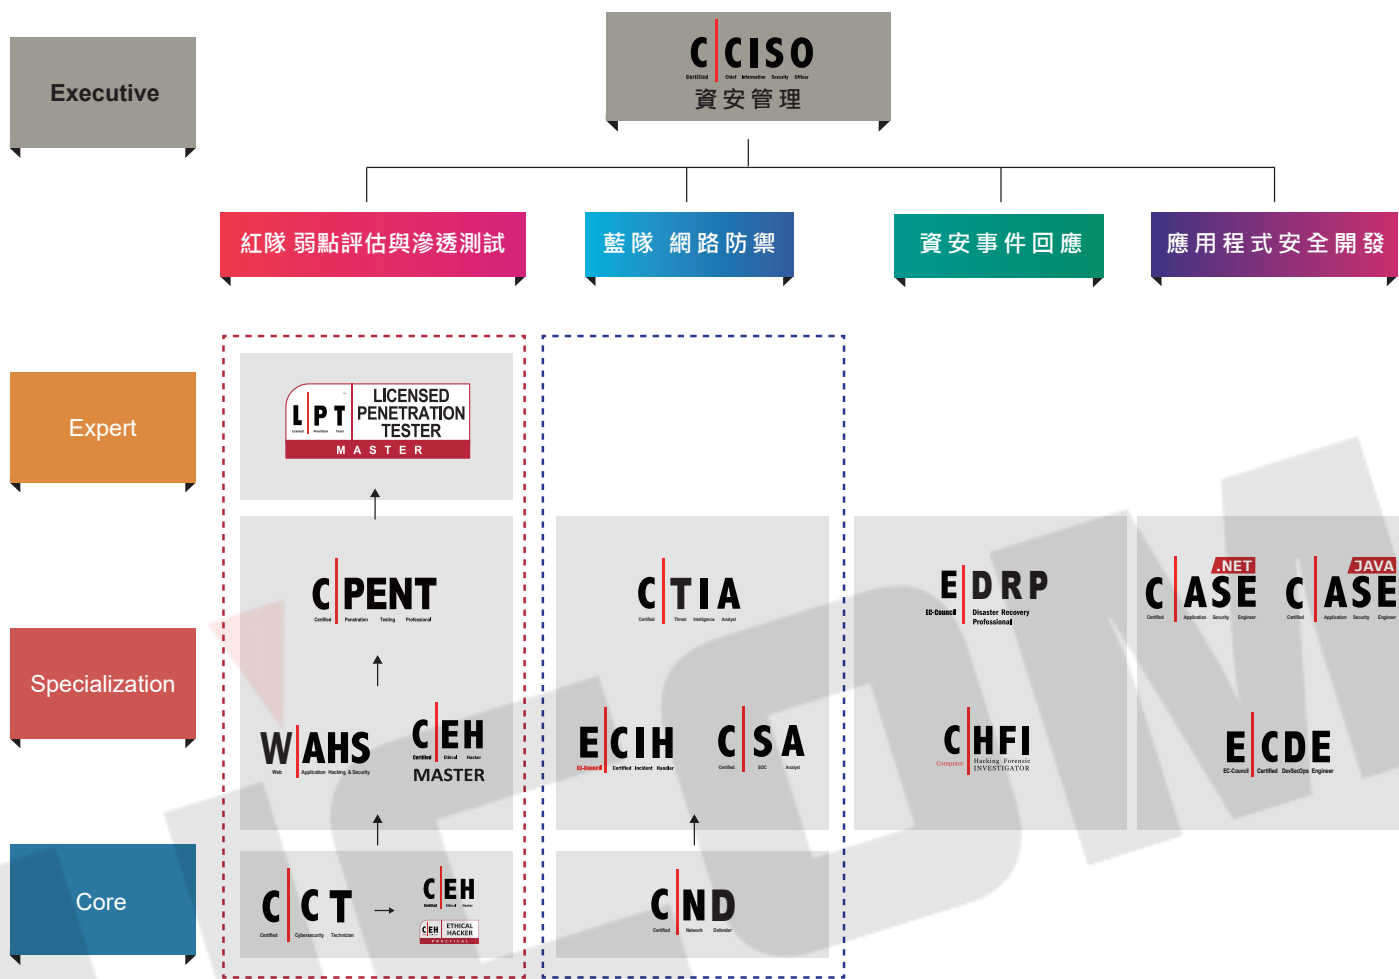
Executive

C CISO
Certified Chief Information Security Officer
資安管理

紅隊 弱點評估與滲透測試

藍隊 網路防禦

資安事件回應

應用程式安全開發

Expert

LPT
Licensed Penetration Tester
LICENSED PENETRATION TESTER
MASTER

Specialization

C PENT
Certified Penetration Testing Professional

C TIA
Certified Threat Intelligence Analyst

E DRP
EC-Council Disaster Recovery Professional

C ASE .NET
Certified Application Security Engineer

C ASE JAVA
Certified Application Security Engineer

W AHS
Web Application Hacking & Security

C EH
Certified Ethical Hacker
MASTER

E CIH
EC-Council Certified Incident Handler

C SA
Certified SOC Analyst

C HFI
Computer Hacking Forensic INVESTIGATOR

E CDE
EC-Council Certified DevSecOps Engineer

Core

C CT
Certified Cybersecurity Technician

C EH
Certified Ethical Hacker
C EH ETHICAL HACKER
PRACTICAL

C ND
Certified Network Defender